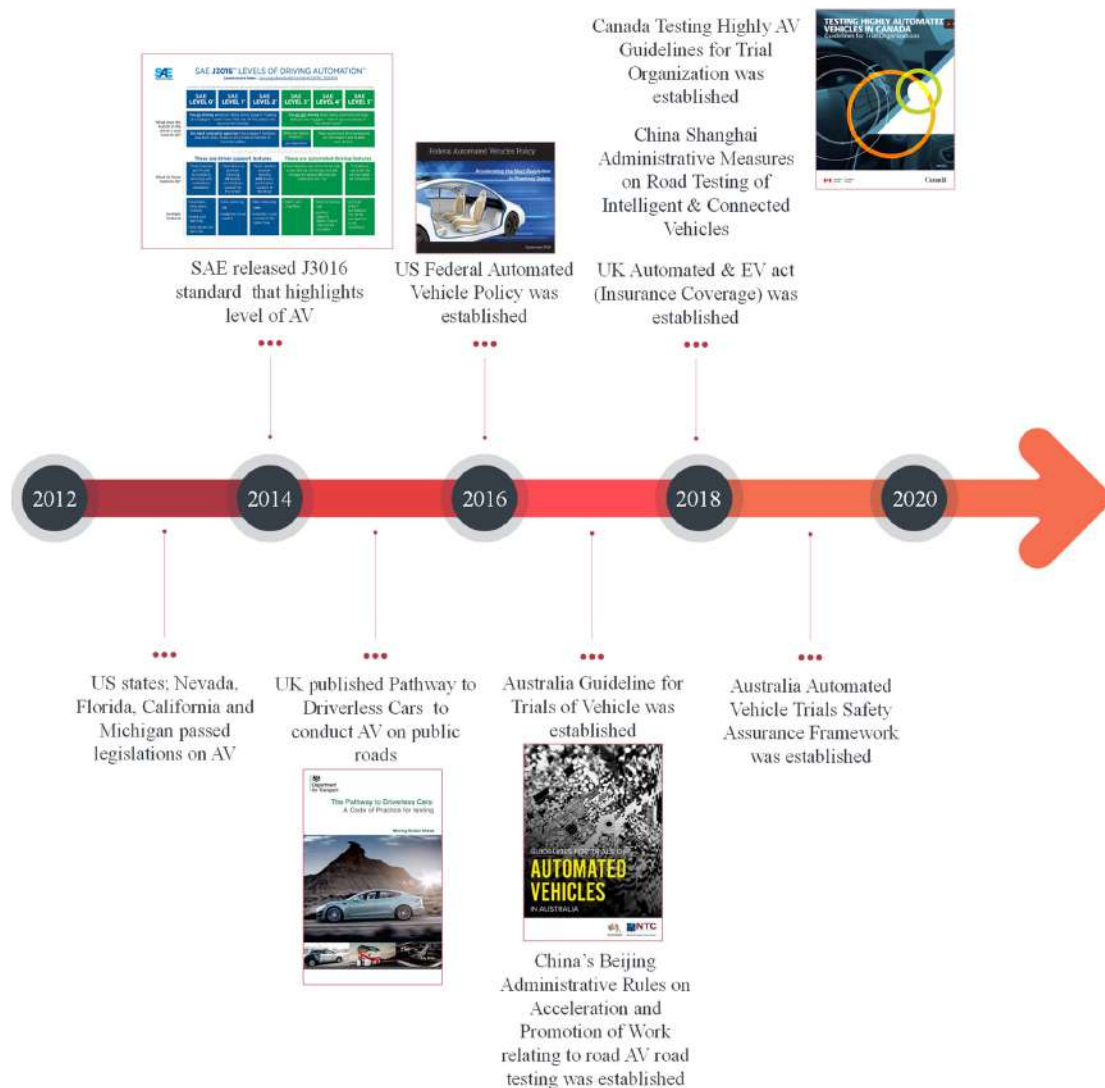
Canada Testing Highly AV Guidelines for Trial Organization was established

China Shanghai Administrative Measures on Road Testing of Intelligent & Connected Vehicles

UK Automated & EV act (Insurance Coverage) was established

TESTING HIGHLY AUTOMATED VEHICLES IN CANADA
Guidelines for Trial Organizations

Canada

SAE J3016™ LEVELS OF DRIVING AUTOMATION™

| SAE LEVEL 0™ | SAE LEVEL 1™ | SAE LEVEL 2™ | SAE LEVEL 3™ | SAE LEVEL 4™ | SAE LEVEL 5™ |
|---|---|---|---|---|---|

These are driver support features

These are automated driving features

SAE released J3016 standard that highlights level of AV

Federal Automated Vehicles Policy

Accelerating the Next Revolution in Roadway Safety

US Federal Automated Vehicle Policy was established

2012

2014

2016

2018

2020

US states; Nevada, Florida, California and Michigan passed legislations on AV

UK published Pathway to Driverless Cars to conduct AV on public roads

Department for Transport

The Pathway to Driverless Cars
A Code of Practice for testing

Australia Guideline for Trials of Vehicle was established

GUIDELINES FOR TRIALS OF
AUTOMATED VEHICLES
IN AUSTRALIA

NTC

China's Beijing Administrative Rules on Acceleration and Promotion of Work relating to road AV road testing was established

Australia Automated Vehicle Trials Safety Assurance Framework was established